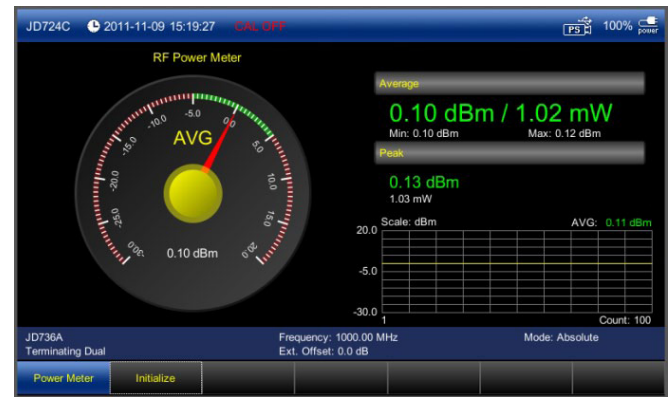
JD724C 2011-11-09 15:19:27 CAL OFF

PS 100% power

RF Power Meter

-10.0 -5.0 0.0 5.0 -15.0 10.0 -20.0 15.0 -25.0 20.0 -30.0

AVG

0.10 dBm

Average

0.10 dBm / 1.02 mW

Min: 0.10 dBm Max: 0.12 dBm

Peak

0.13 dBm

1.03 mW

Scale: dBm AVG: 0.11 dBm

20.0

-5.0

-30.0

1 Count: 100

JD736A
Terminating Dual

Frequency: 1000.00 MHz
Ext. Offset: 0.0 dB

Mode: Absolute

Power Meter Initialize